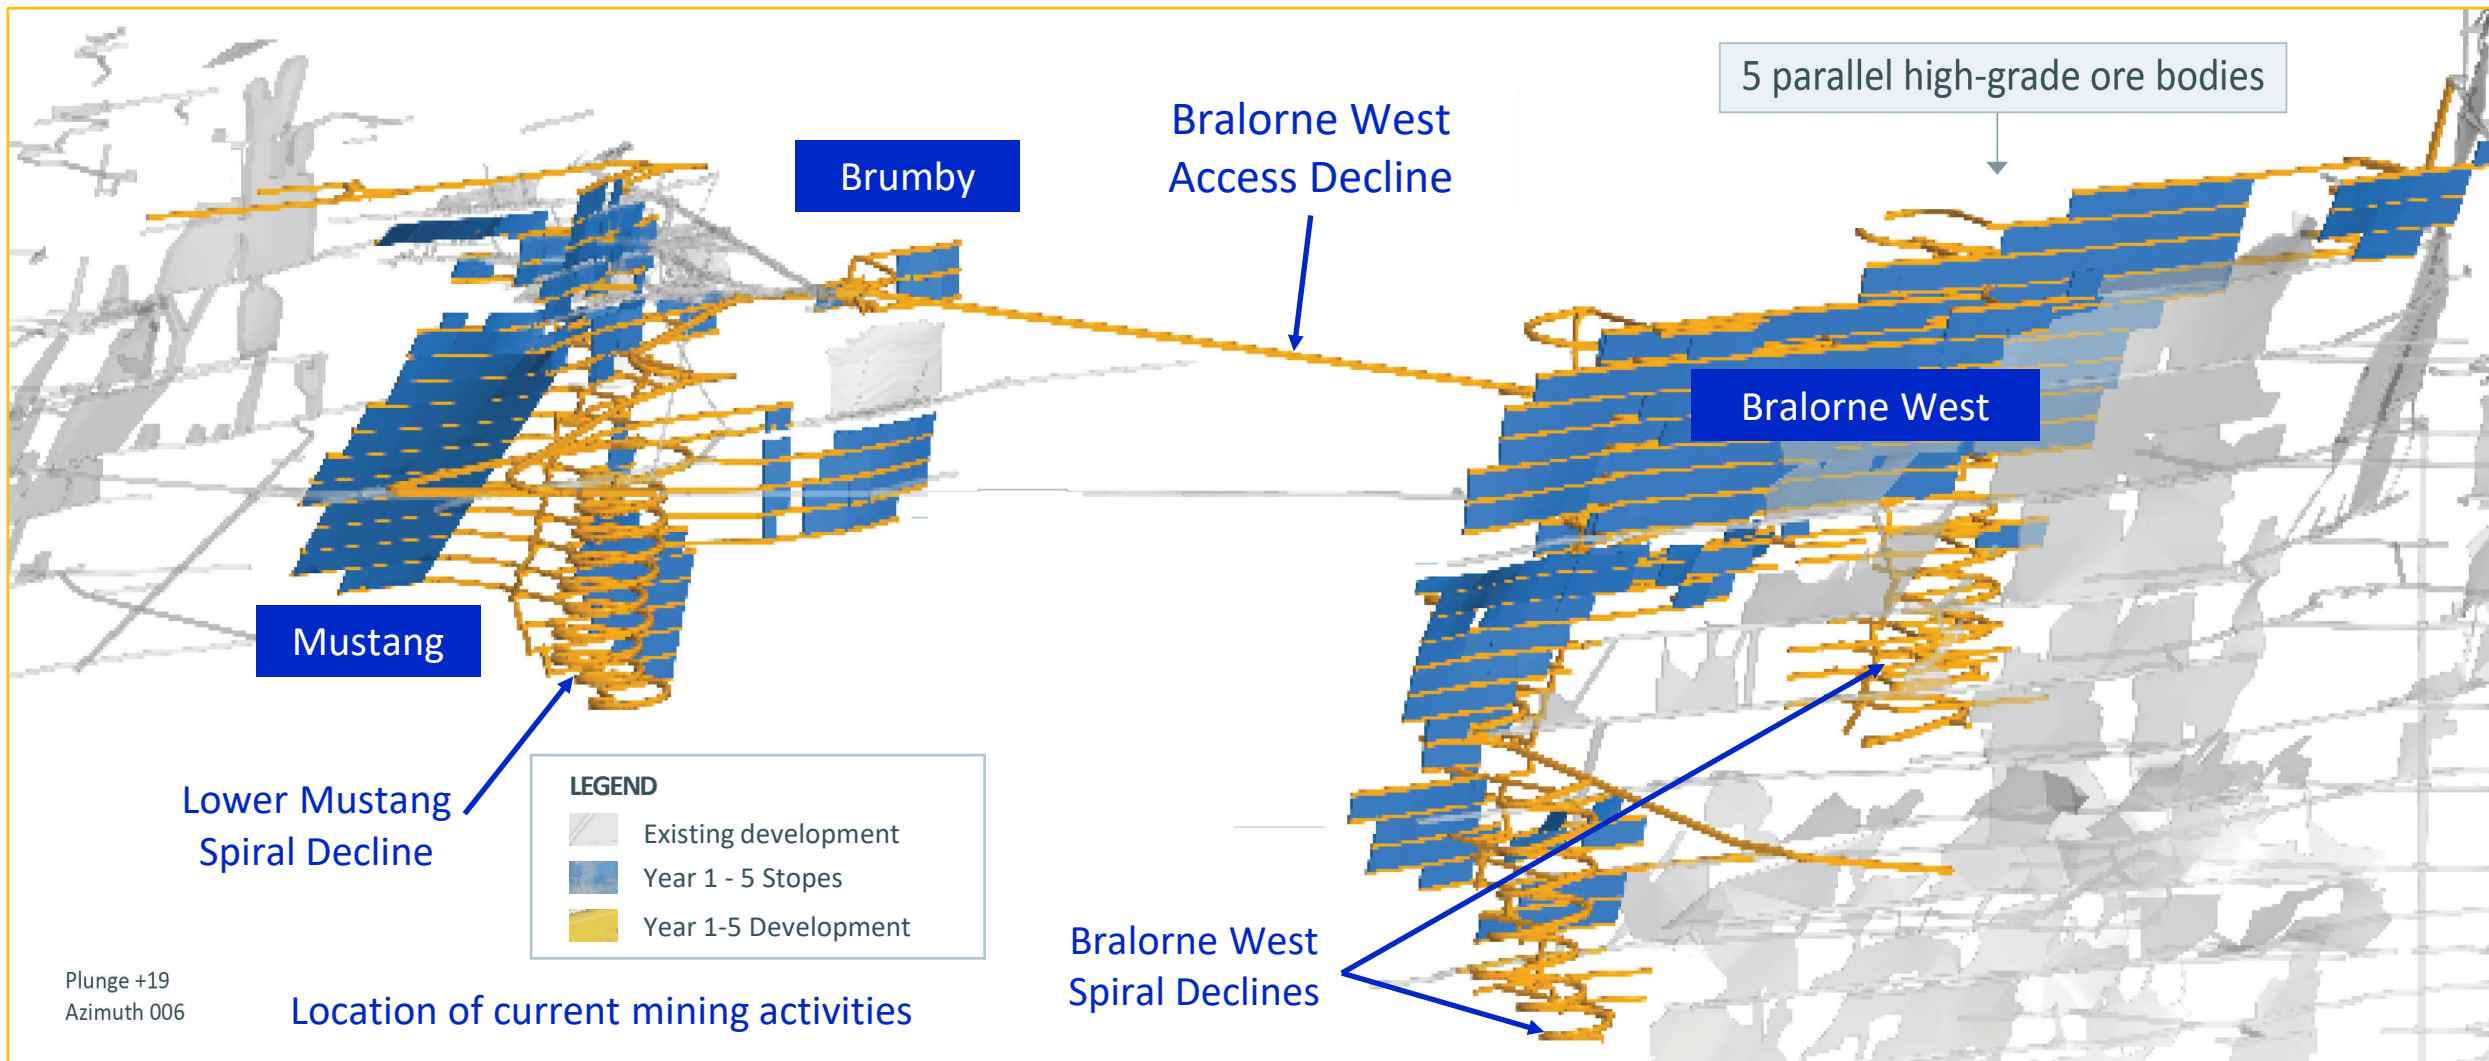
5 parallel high-grade ore bodies

Bralorne West Access Decline

Brumby

Bralorne West

Mustang

Lower Mustang Spiral Decline

LEGEND
Existing development
Year 1 - 5 Stopes
Year 1-5 Development

Bralorne West Spiral Declines

Plunge +19
Azimuth 006

Location of current mining activities